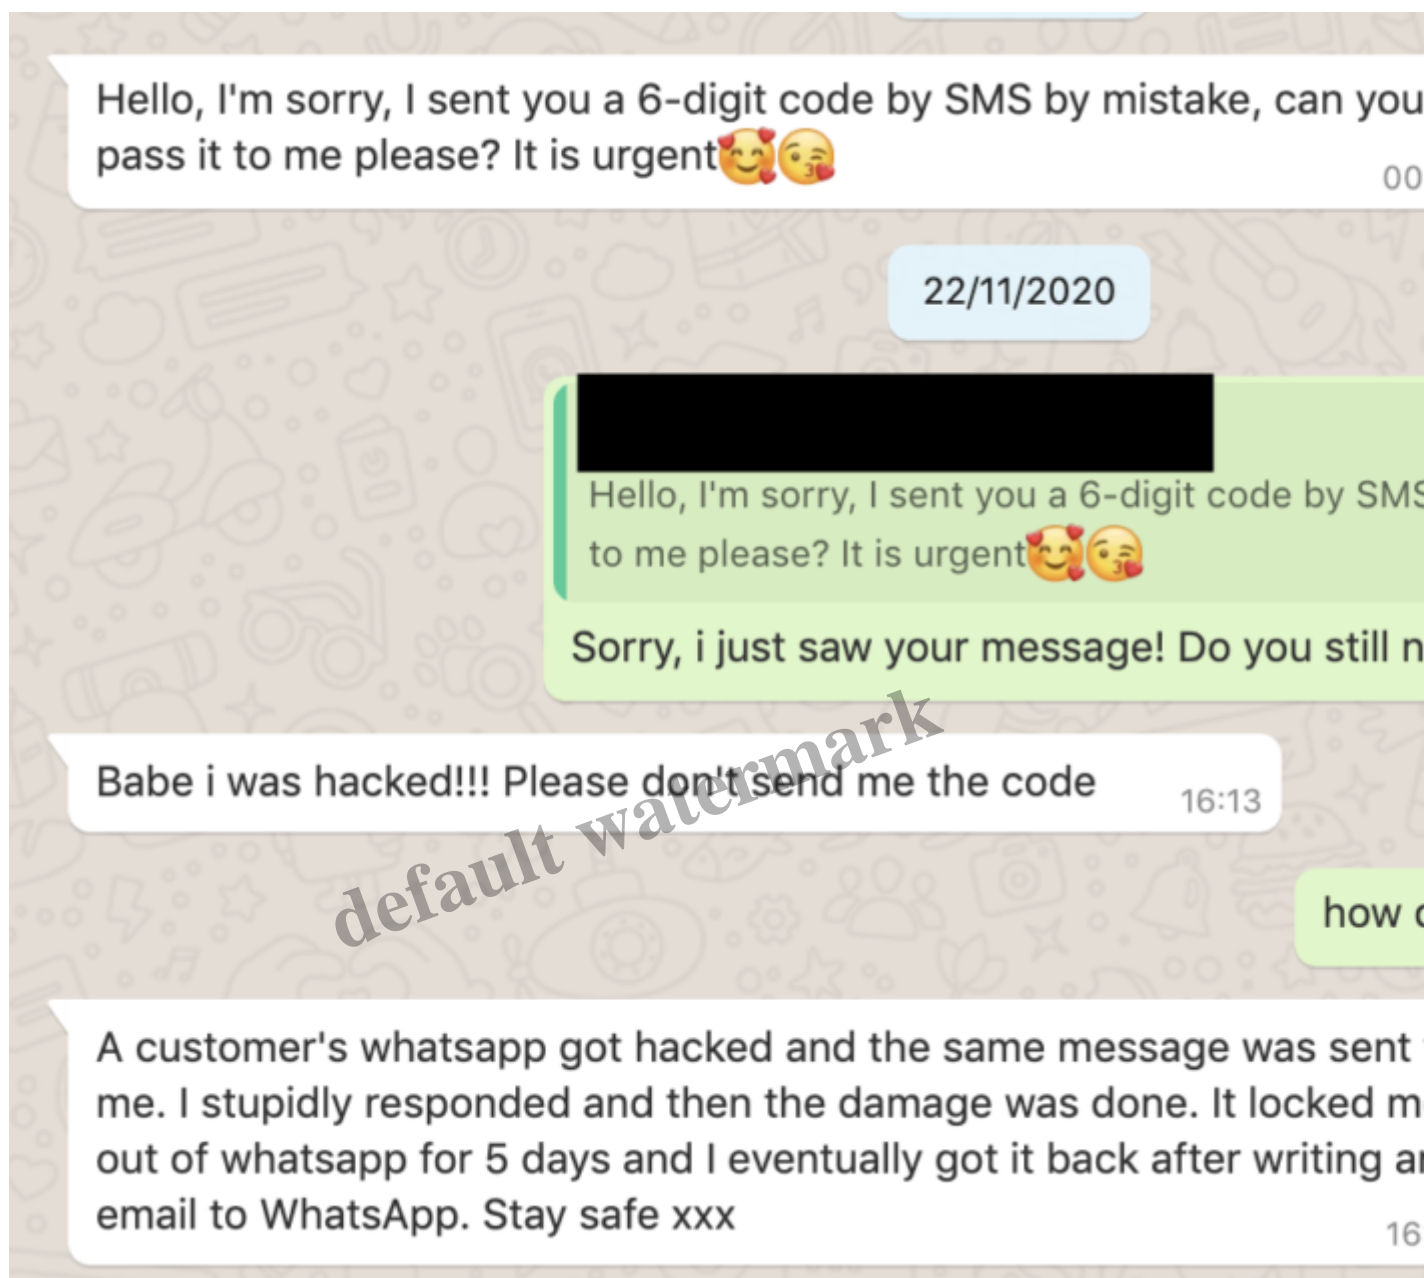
Hello, I'm sorry, I sent you a 6-digit code by SMS by mistake, can you pass it to me please? It is urgent🥰😘
00

22/11/2020

Hello, I'm sorry, I sent you a 6-digit code by SMS to me please? It is urgent🥰😘

Sorry, i just saw your message! Do you still n

Babe i was hacked!!! Please don't send me the code 16:13

default watermark

how

A customer's whatsapp got hacked and the same message was sent me. I stupidly responded and then the damage was done. It locked m out of whatsapp for 5 days and I eventually got it back after writing a email to WhatsApp. Stay safe xxx
16